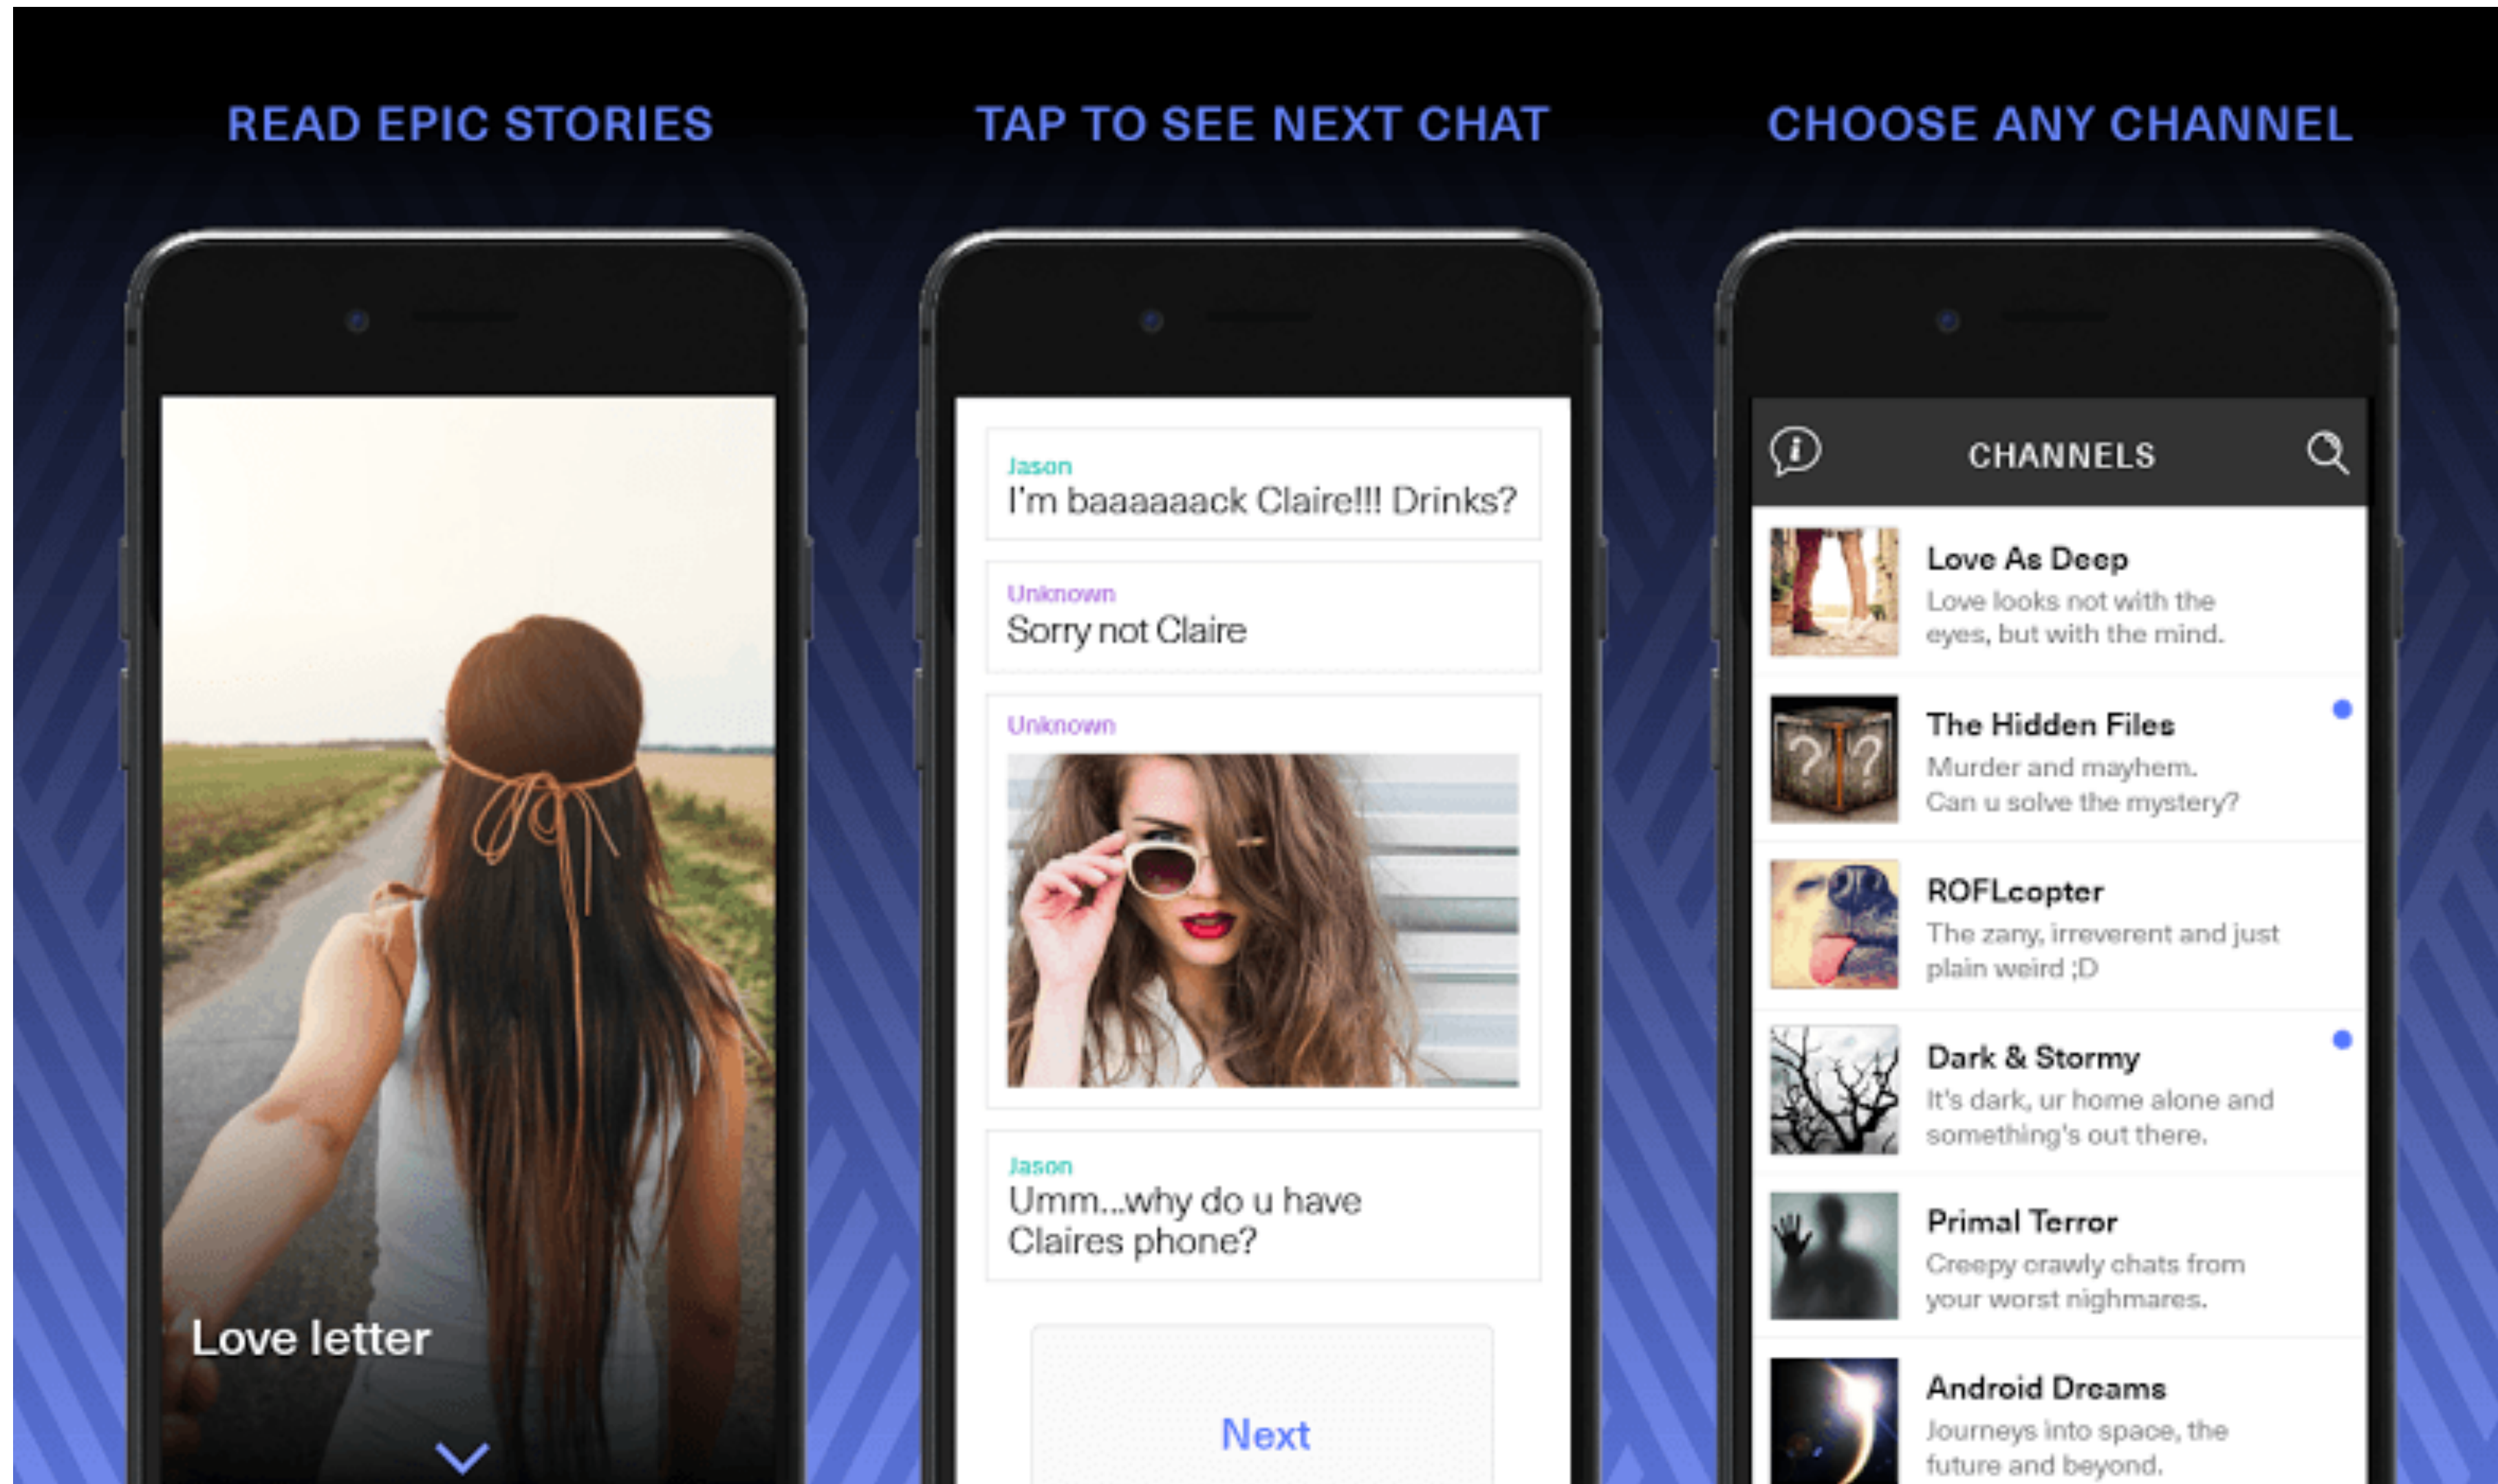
READ EPIC STORIES

Love letter

TAP TO SEE NEXT CHAT

Jason
I'm baaaaaack Claire!!! Drinks?

Unknown
Sorry not Claire

Unknown

Jason
Umm...why do u have Claires phone?

Next

CHOOSE ANY CHANNEL

CHANNELS

Love As Deep
Love looks not with the eyes, but with the mind.

The Hidden Files
Murder and mayhem. Can u solve the mystery?

ROFLcopter
The zany, irreverent and just plain weird ;D

Dark & Stormy
It's dark, ur home alone and something's out there.

Primal Terror
Creepy crawly chats from your worst nighmares.

Android Dreams
Journeys into space, the future and beyond.